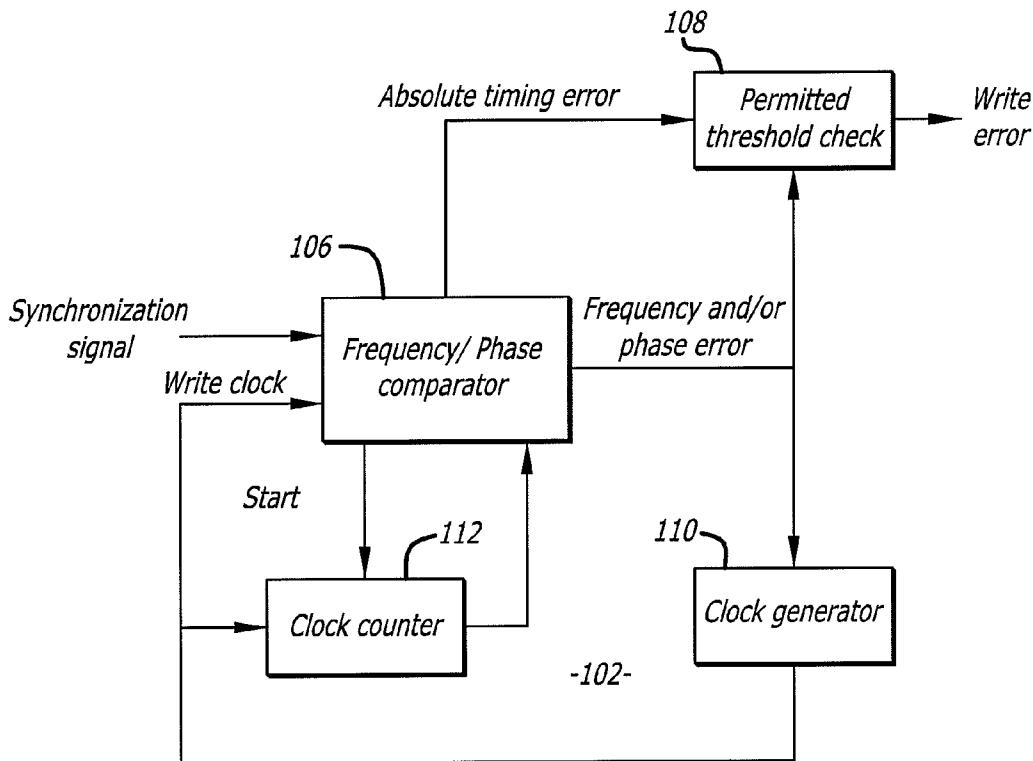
108

Absolute timing error

Permitted threshold check

Write error

106

Synchronization signal

Write clock

Frequency/ Phase comparator

Frequency and/or phase error

Start

112

Clock counter

110

Clock generator

-102-